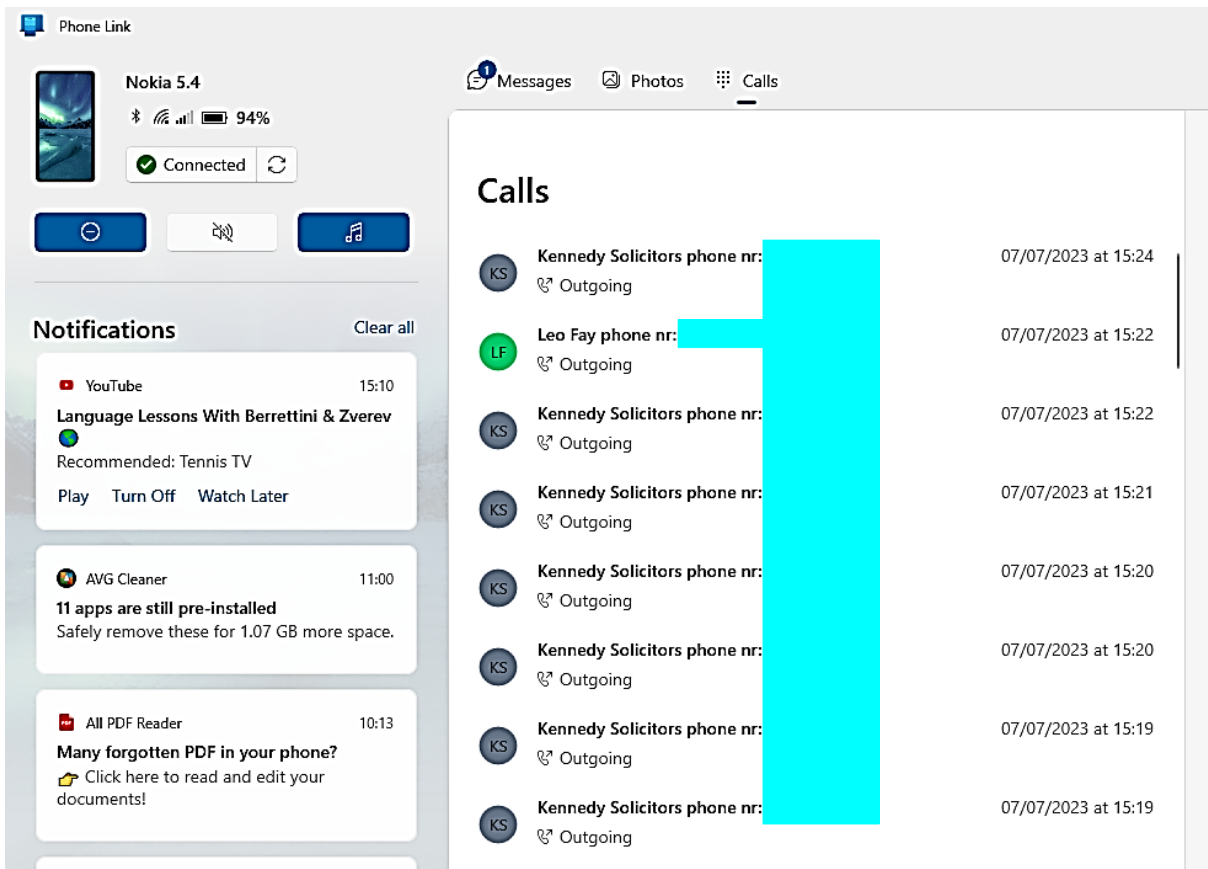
Phone Link

Nokia 5.4
94%
Connected

Notifications
Clear all

YouTube 15:10
Language Lessons With Berrettini & Zverev
Recommended: Tennis TV
Play Turn Off Watch Later

AVG Cleaner 11:00
11 apps are still pre-installed
Safely remove these for 1.07 GB more space.

All PDF Reader 10:13
Many forgotten PDF in your phone?
Click here to read and edit your documents!

1 Messages Photos Calls

Calls

KS Kennedy Solicitors phone nr: 07/07/2023 at 15:24
Outgoing

LF Leo Fay phone nr: 07/07/2023 at 15:22
Outgoing

KS Kennedy Solicitors phone nr: 07/07/2023 at 15:22
Outgoing

KS Kennedy Solicitors phone nr: 07/07/2023 at 15:21
Outgoing

KS Kennedy Solicitors phone nr: 07/07/2023 at 15:20
Outgoing

KS Kennedy Solicitors phone nr: 07/07/2023 at 15:20
Outgoing

KS Kennedy Solicitors phone nr: 07/07/2023 at 15:19
Outgoing

KS Kennedy Solicitors phone nr: 07/07/2023 at 15:19
Outgoing